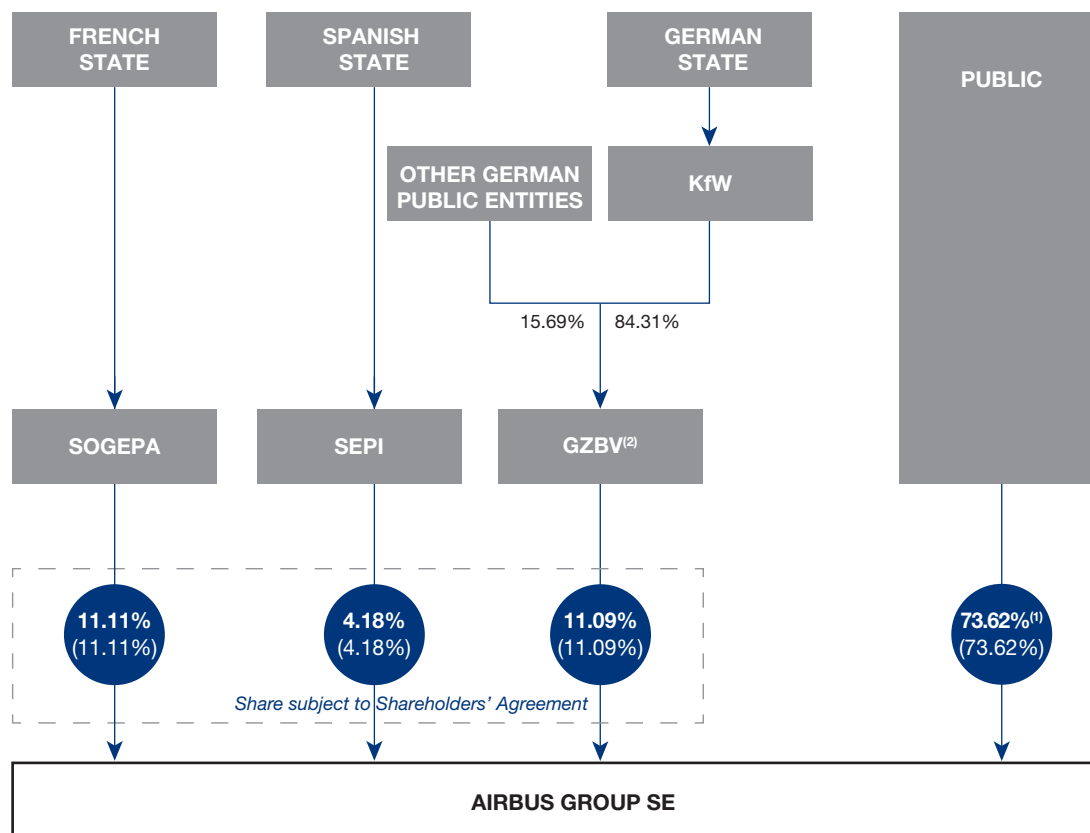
FRENCH STATE

SPANISH STATE

GERMAN STATE

PUBLIC

OTHER GERMAN PUBLIC ENTITIES

KfW

15.69%

84.31%

SOGEPA

SEPI

GZBV$^{(2)}$

11.11%
(11.11%)

4.18%
(4.18%)

11.09%
(11.09%)

73.62%$^{(1)}$
(73.62%)

Share subject to Shareholders' Agreement

AIRBUS GROUP SE